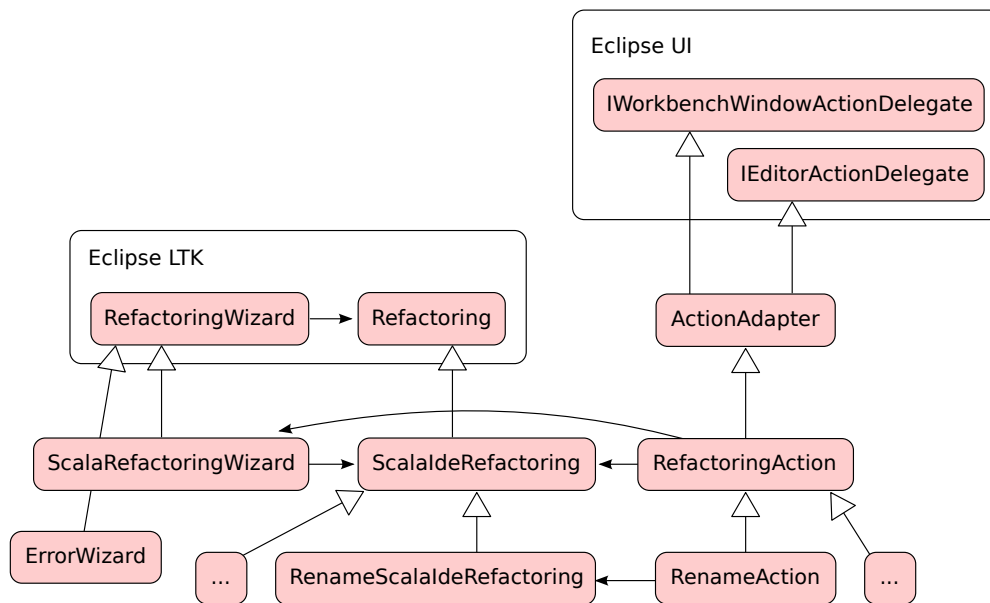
Eclipse UI

IWorkbenchWindowActionDelegate

IEditorActionDelegate

Eclipse LTK

RefactoringWizard

Refactoring

ActionAdapter

ScalaRefactoringWizard

ScalaIdeRefactoring

RefactoringAction

ErrorWizard

...

RenameScalaIdeRefactoring

RenameAction

...